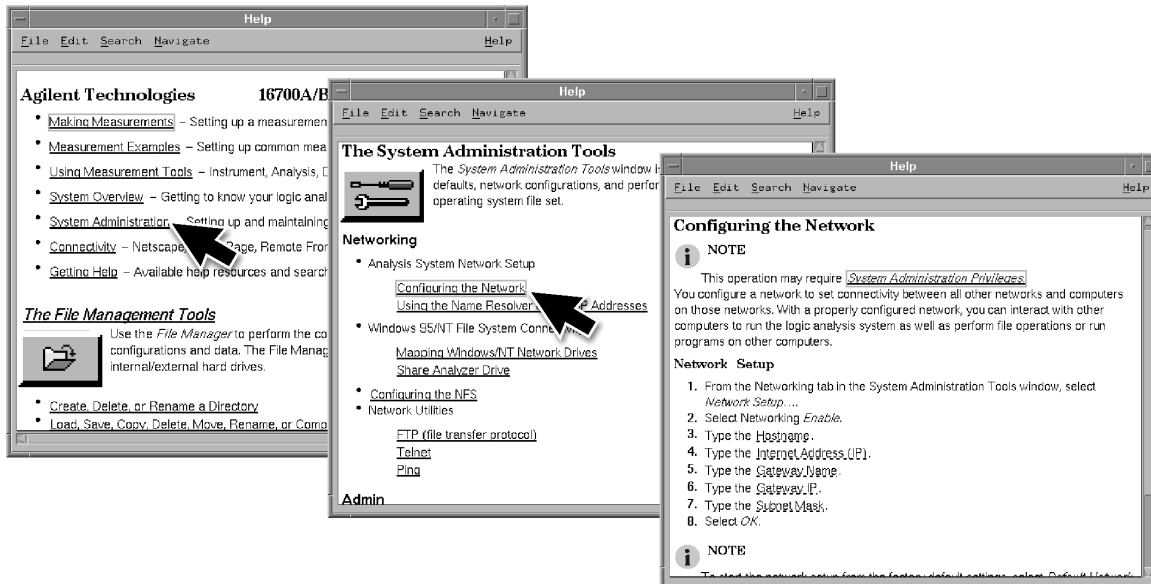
Help
File Edit Search Navigate Help

Agilent Technologies 16700A/B

- Making Measurements – Setting up a measuremen
- Measurement Examples – Setting up common mea
- Using Measurement Tools – Instrument, Analysis, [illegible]
- System Overview – Getting to know your logic anal
- System Administration – Setting up and maintaining
- Connectivity – Netscape, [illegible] Page, Remote Fron
- Getting Help – Available help resources and search

The File Management Tools

Use the File Manager to perform the co configurations and data. The File Manag internal/external hard drives.

- Create, Delete, or Rename a Directory
- Load, Save, Copy, Delete, Move, Rename, or Comp

Help
File Edit Search Navigate Help

The System Administration Tools

The System Administration Tools window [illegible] defaults, network configurations, and perfor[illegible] operating system file set.

Networking

- Analysis System Network Setup

Configuring the Network
Using the Name Resolver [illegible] Addresses

- Windows 95/NT File System Conn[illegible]

Mapping Windows/NT Network Drives
Share Analyzer Drive

- Configuring the NFS
- Network Utilities

FTP (file transfer protocol)
Telnet
Ping

Admin

Help
File Edit Search Navigate Help

Configuring the Network

NOTE

This operation may require System Administration Privileges.

You configure a network to set connectivity between all other networks and computers on those networks. With a properly configured network, you can interact with other computers to run the logic analysis system as well as perform file operations or run programs on other computers.

Network Setup

1. From the Networking tab in the System Administration Tools window, select Network Setup....
2. Select Networking Enable.
3. Type the Hostname.
4. Type the Internet Address (IP).
5. Type the Gateway Name.
6. Type the Gateway IP.
7. Type the Subnet Mask.
8. Select OK.

NOTE

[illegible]